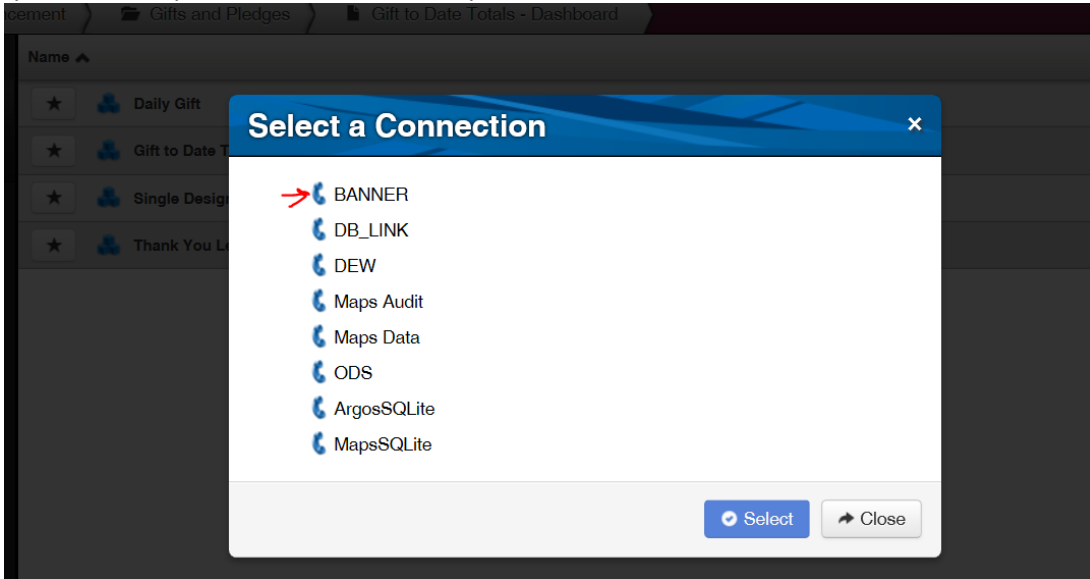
cement Gifts and Pledges Gift to Date Totals - Dashboard

Name

Daily Gift

Gift to Date T

Single Design

Thank You Le

Select a Connection ×

BANNER

DB_LINK

DEW

Maps Audit

Maps Data

ODS

ArgosSQLite

MapsSQLite

Select Close